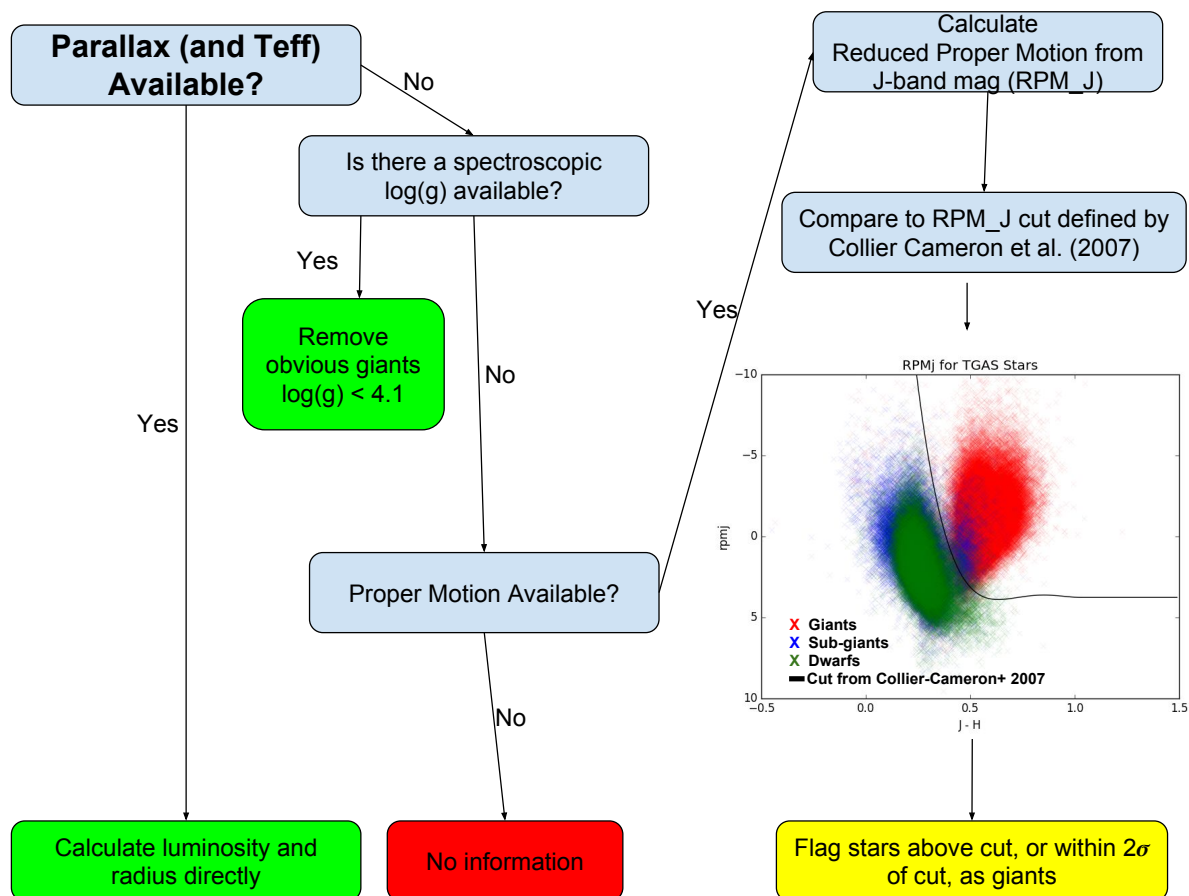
Parallax (and Teff) Available?

No

Is there a spectroscopic log(g) available?

Yes

Remove obvious giants log(g) < 4.1

No

Yes

Proper Motion Available?

No

Calculate luminosity and radius directly

No information

Yes

Calculate Reduced Proper Motion from J-band mag (RPM_J)

Compare to RPM_J cut defined by Collier Cameron et al. (2007)

RPMj for TGAS Stars

−10
−5
0
5
10
rpmj

−0.5
0.0
0.5
1.0
1.5
J - H

X Giants
X Sub-giants
X Dwarfs
Cut from Collier-Cameron+ 2007

Flag stars above cut, or within 2$\sigma$ of cut, as giants